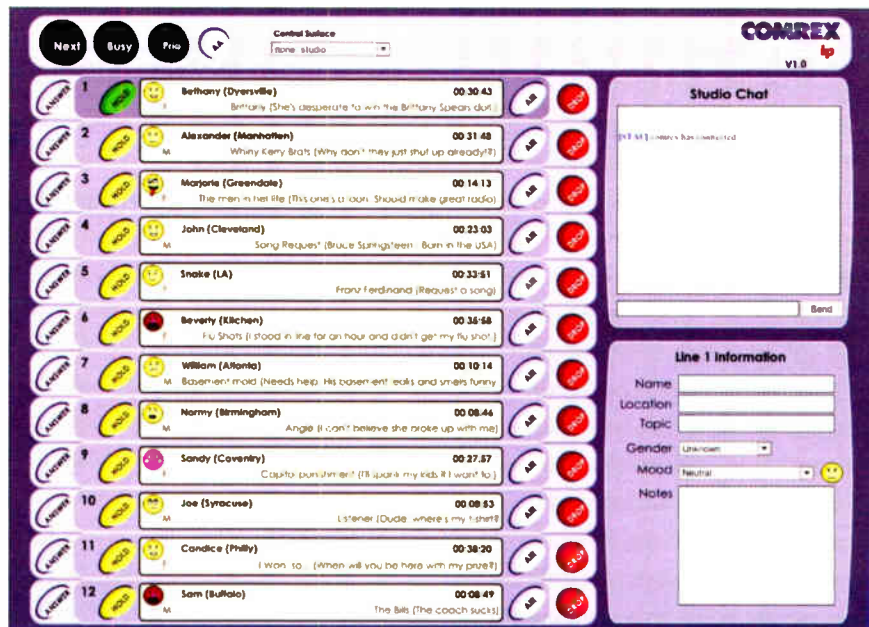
Next Busy Pro AIR

Control Surface
None studio

COMREX
ip
V1.0

ANSWER 1 HOLD Bethany (Dyersville) 00:30:43
F Brittany (She's desperate to win the Brittany Spears doll) AIR DROP

ANSWER 2 HOLD Alexander (Manhattan) 00:31:48
M Whiny Kerry Brats (Why don't they just shut up already!?) AIR DROP

ANSWER 3 HOLD Marjorie (Greendale) 00:14:13
F The men in her life (This one's a loon. Should make great radio) AIR DROP

ANSWER 4 HOLD John (Cleveland) 00:23:03
M Song Request (Bruce Springsteen - Born in the USA) AIR DROP

ANSWER 5 HOLD Snake (LA) 00:33:51
F Franz Ferdinand (Request a song) AIR DROP

ANSWER 6 HOLD Beverly (Kitchen) 00:36:58
F Flu Shots (I stood in line for an hour and didn't get my flu shot) AIR DROP

ANSWER 7 HOLD William (Atlanta) 00:10:14
M Basement mold (Needs help. his basement leaks and smells funny AIR DROP

ANSWER 8 HOLD Normy (Birmingham) 00:08:46
M Angie (I can't believe she broke up with me) AIR DROP

ANSWER 9 HOLD Sandy (Coventry) 00:27:57
F Capital punishment (I'll spank my kids if I want to) AIR DROP

ANSWER 10 HOLD Joe (Syracuse) 00:08:53
M Listener (Dude, where's my t-shirt?) AIR DROP

ANSWER 11 HOLD Candice (Philly) 00:38:20
F I won, so... (When will you be here with my prize?) AIR DROP

ANSWER 12 HOLD Sam (Buffalo) 00:08:49
M The Bills (The coach sucks) AIR DROP

Studio Chat
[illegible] comrex has connected
Send

Line 1 Information
Name
Location
Topic
Gender Unknown
Mood Neutral
Notes